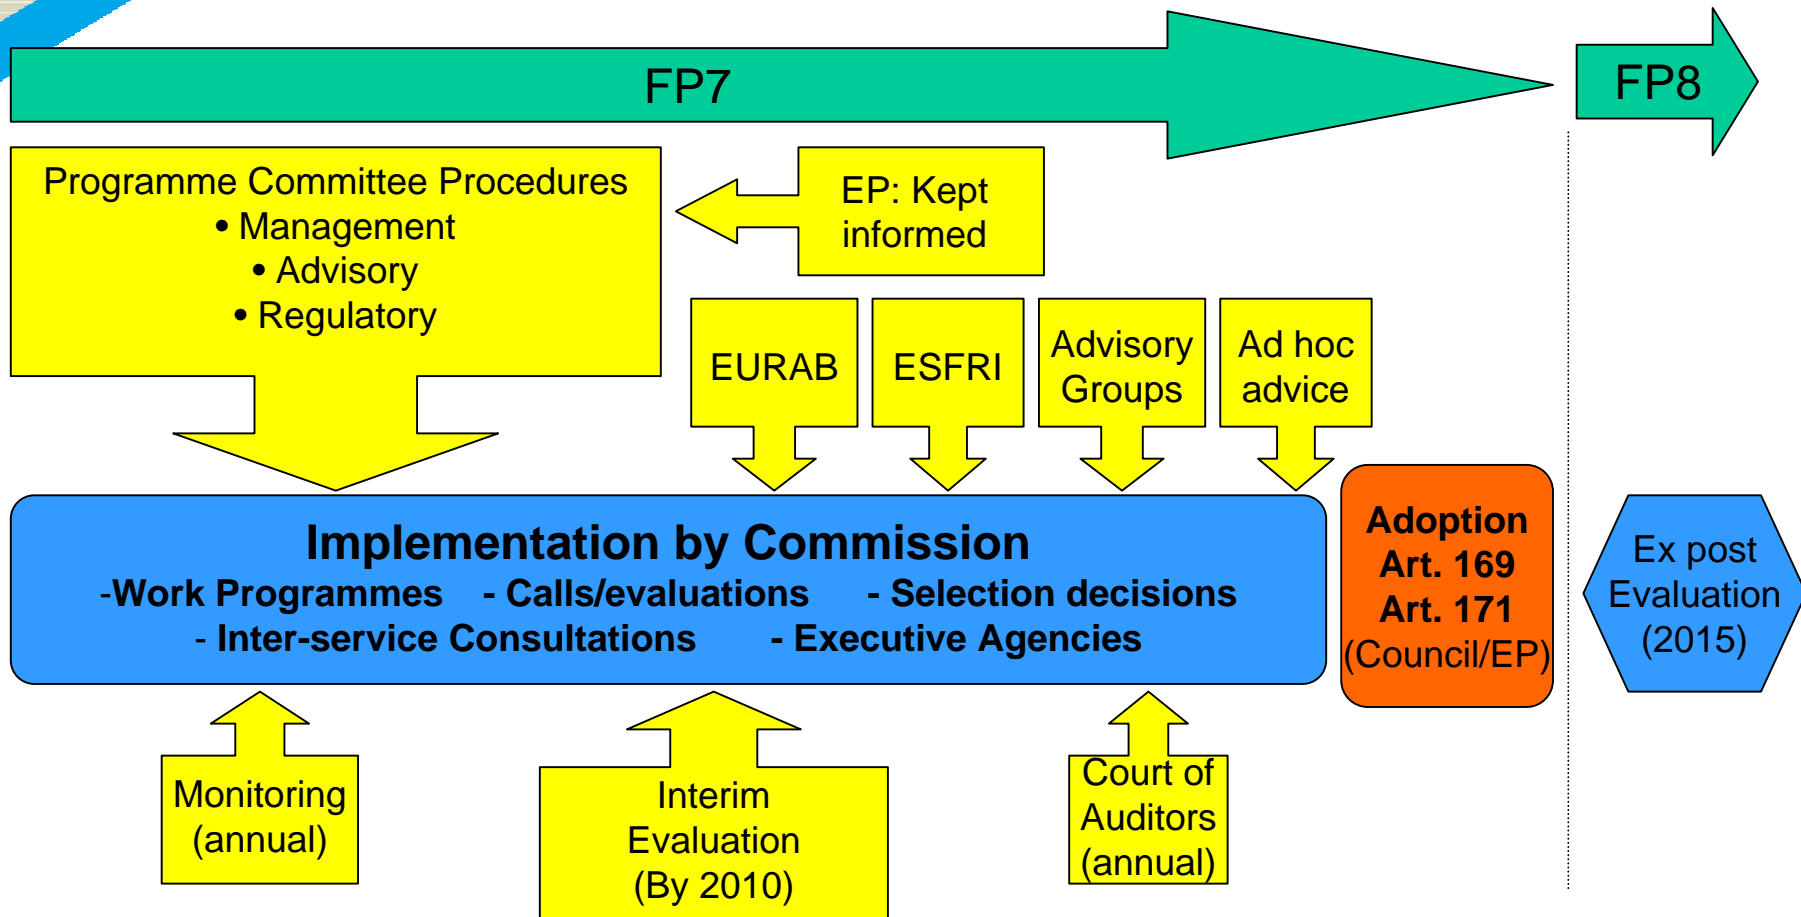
FP7

FP8

Programme Committee Procedures
• Management
• Advisory
• Regulatory

EP: Kept informed

EURAB

ESFRI

Advisory Groups

Ad hoc advice

Implementation by Commission
-Work Programmes - Calls/evaluations - Selection decisions
- Inter-service Consultations - Executive Agencies

Adoption
Art. 169
Art. 171
(Council/EP)

Ex post Evaluation (2015)

Monitoring (annual)

Interim Evaluation (By 2010)

Court of Auditors (annual)